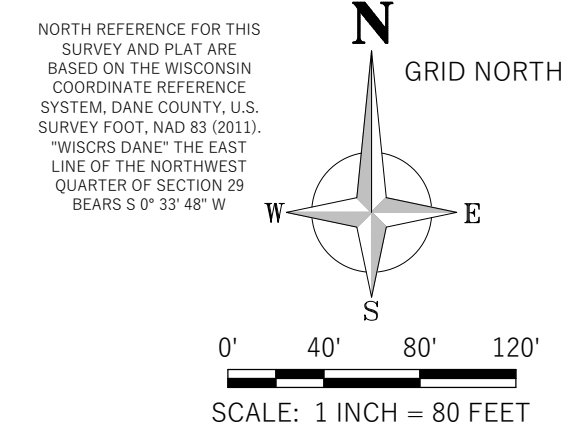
NORTH REFERENCE FOR THIS SURVEY AND PLAT ARE BASED ON THE WISCONSIN COORDINATE REFERENCE SYSTEM, DANE COUNTY, U.S. SURVEY FOOT, NAD 83 (2011). "WISCRS DANE" THE EAST LINE OF THE NORTHWEST QUARTER OF SECTION 29 BEARS S 0° 33' 48" W

N

GRID NORTH

W

E

S

0' 40' 80' 120'

SCALE: 1 INCH = 80 FEET